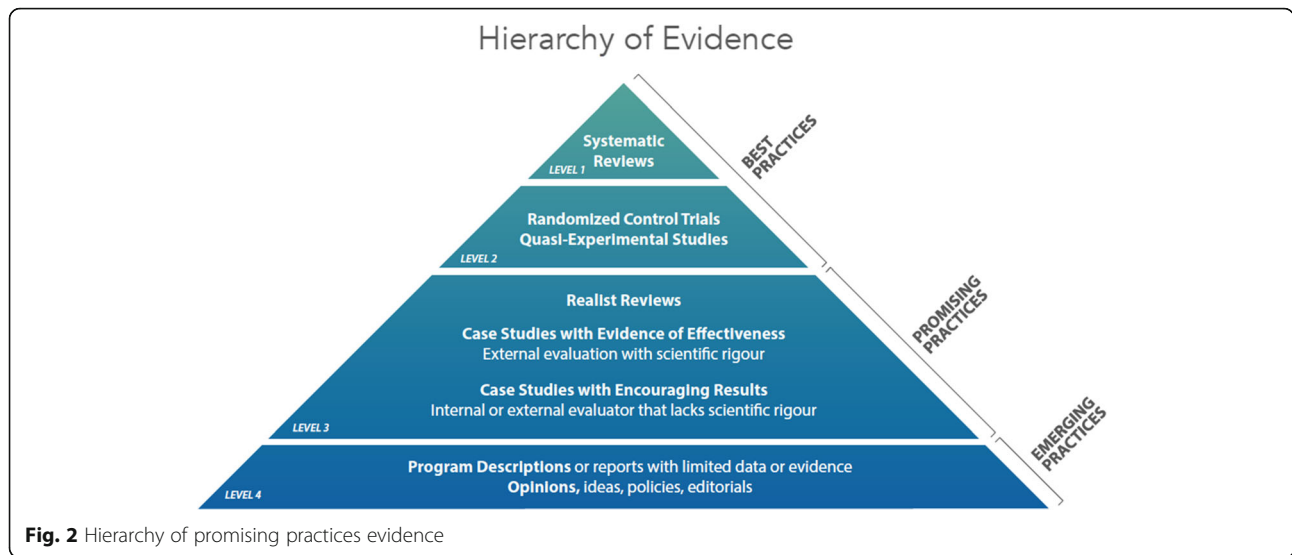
Hierarchy of Evidence

Systematic Reviews
LEVEL 1

Randomized Control Trials
Quasi-Experimental Studies
LEVEL 2

Realist Reviews

Case Studies with Evidence of Effectiveness
External evaluation with scientific rigour

Case Studies with Encouraging Results
Internal or external evaluator that lacks scientific rigour
LEVEL 3

Program Descriptions or reports with limited data or evidence
Opinions, ideas, policies, editorials
LEVEL 4

BEST PRACTICES

PROMISING PRACTICES

EMERGING PRACTICES

Fig. 2 Hierarchy of promising practices evidence